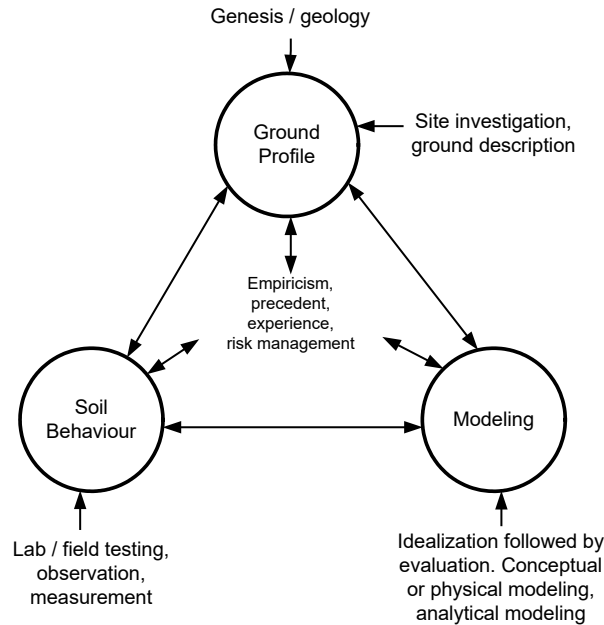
Genesis / geology

Ground Profile

Site investigation, ground description

Empiricism, precedent, experience, risk management

Soil Behaviour

Modeling

Lab / field testing, observation, measurement

Idealization followed by evaluation. Conceptual or physical modeling, analytical modeling